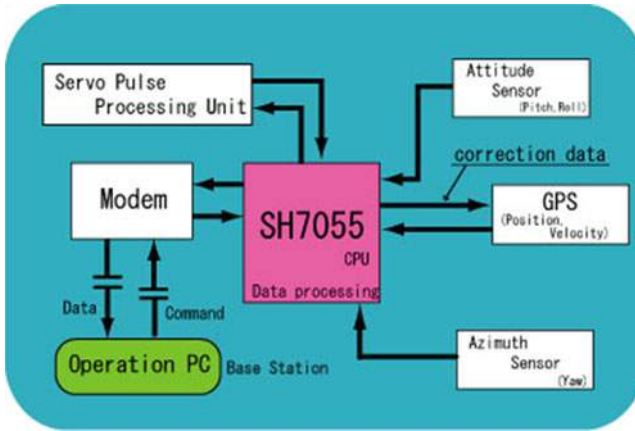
Servo Pulse
Processing Unit

Attitude
Sensor
(Pitch, Roll)

correction data

Modem

SH7055
CPU
Data processing

GPS
(Position, Velocity)

Data

Command

Operation PC

Base Station

Azimuth
Sensor
(Yaw)